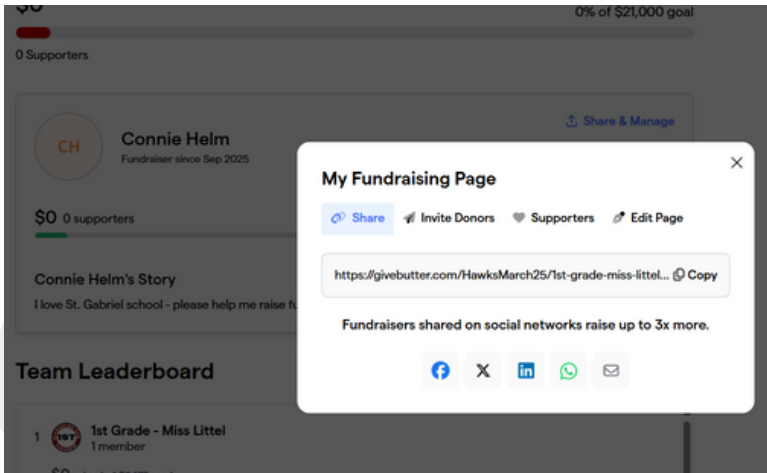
0% of $21,000 goal

0 Supporters

CH

Connie Helm

Fundraiser since Sep 2025

Share & Manage

$0 0 supporters

Connie Helm's Story

I love St. Gabriel school - please help me raise fu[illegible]

Team Leaderboard

1

1st Grade - Miss Littel

1 member

My Fundraising Page

Share

Invite Donors

Supporters

Edit Page

https://givebutter.com/HawksMarch25/1st-grade-miss-littel...

Copy

Fundraisers shared on social networks raise up to 3x more.